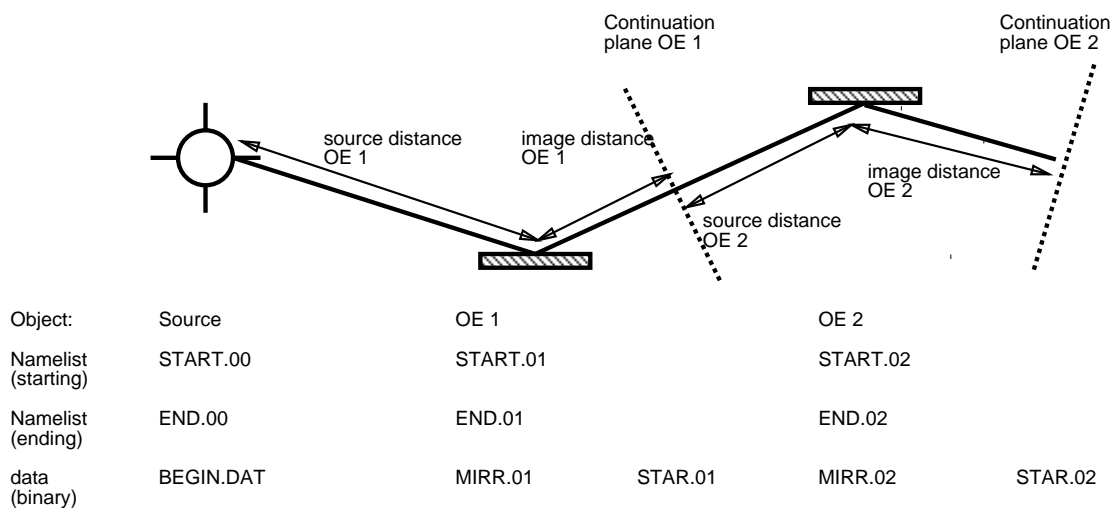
Continuation plane OE 1

Continuation plane OE 2

source distance OE 1

image distance OE 1

image distance OE 2

source distance OE 2

| Object: | Source | OE 1 | | OE 2 | |
|---|---|---|---|---|---|
| Namelist (starting) | START.00 | START.01 | | START.02 | |
| Namelist (ending) | END.00 | END.01 | | END.02 | |
| data (binary) | BEGIN.DAT | MIRR.01 | STAR.01 | MIRR.02 | STAR.02 |